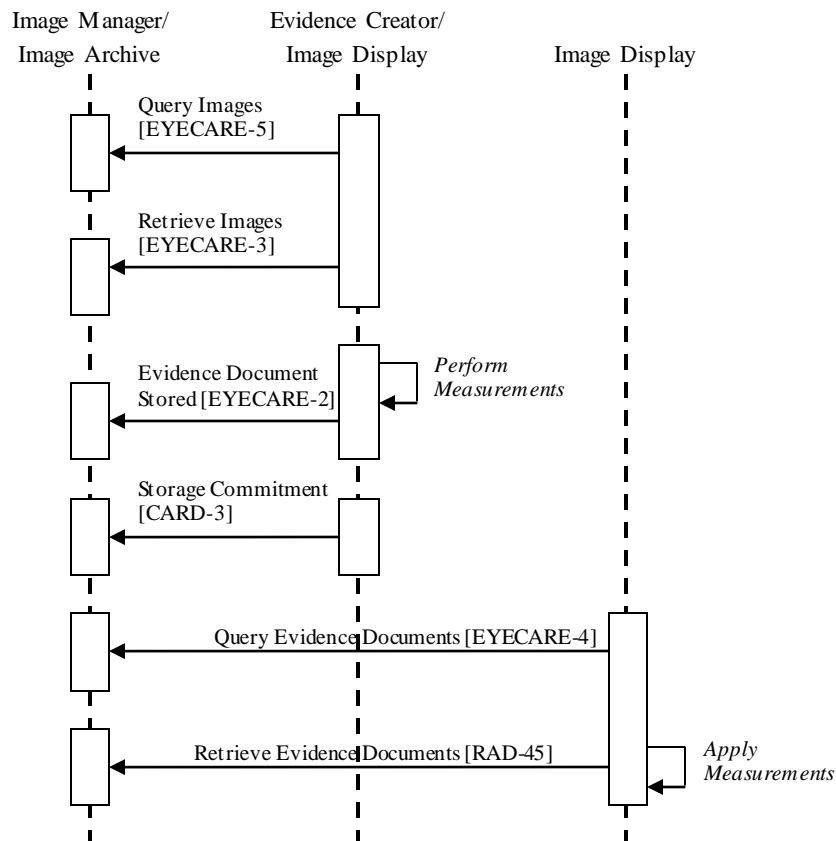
Image Manager/
Image Archive

Evidence Creator/
Image Display

Image Display

Query Images
[EYECARE-5]

Retrieve Images
[EYECARE-3]

Perform
Measurements

Evidence Document
Stored [EYECARE-2]

Storage Commitment
[CARD-3]

Query Evidence Documents [EYECARE-4]

Apply
Measurements

Retrieve Evidence Documents [RAD-45]